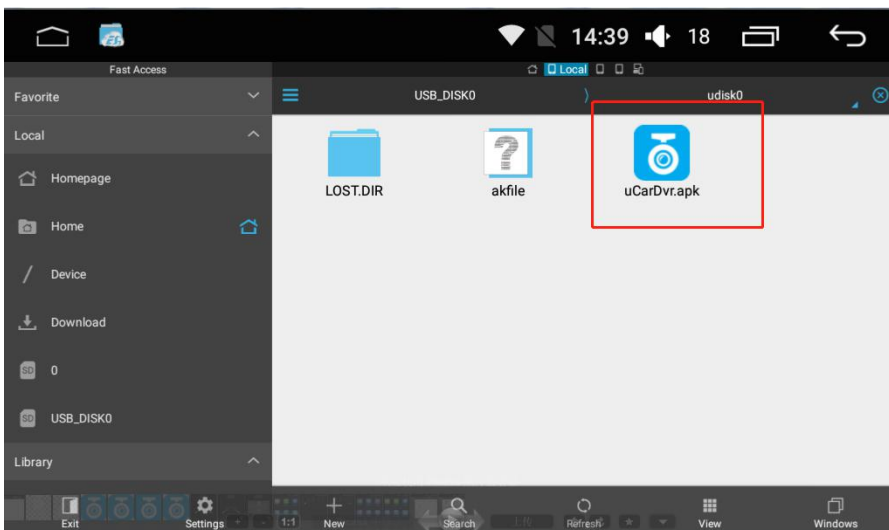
14:39 18

Fast Access

Local

Favorite

Local

Homepage

Home

Device

Download

0

USB_DISK0

Library

USB_DISK0

udisk0

LOST.DIR

akfile

uCarDvr.apk

Exit

Settings

1:1

New

Search

Refresh

View

Windows